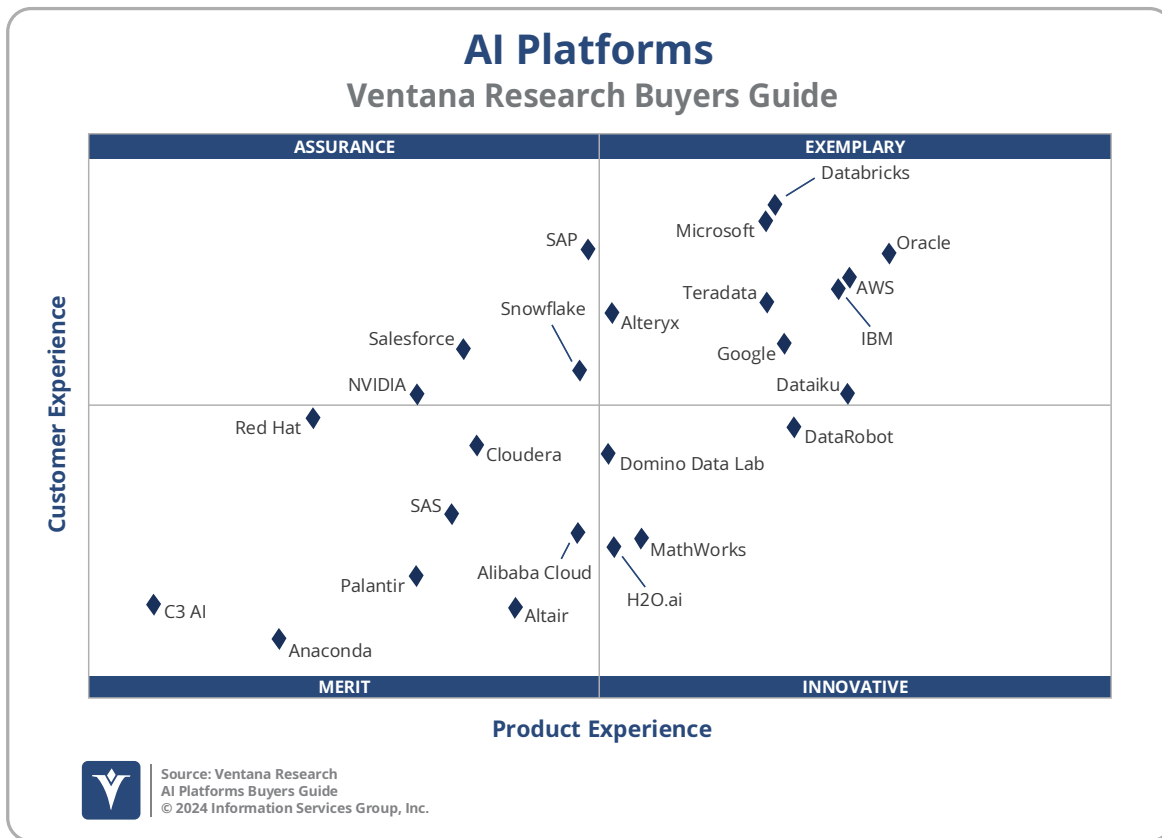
AI Platforms
Ventana Research Buyers Guide

ASSURANCE

EXEMPLARY

Databricks
Microsoft
Oracle
SAP
AWS
Teradata
Snowflake
Alteryx
IBM
Salesforce
Google
NVIDIA
Dataiku
Red Hat
DataRobot
Cloudera
Domino Data Lab
SAS
MathWorks
Alibaba Cloud
H2O.ai
Palantir
C3 AI
Altair
Anaconda

MERIT

INNOVATIVE

Customer Experience

Product Experience

Source: Ventana Research
AI Platforms Buyers Guide
© 2024 Information Services Group, Inc.